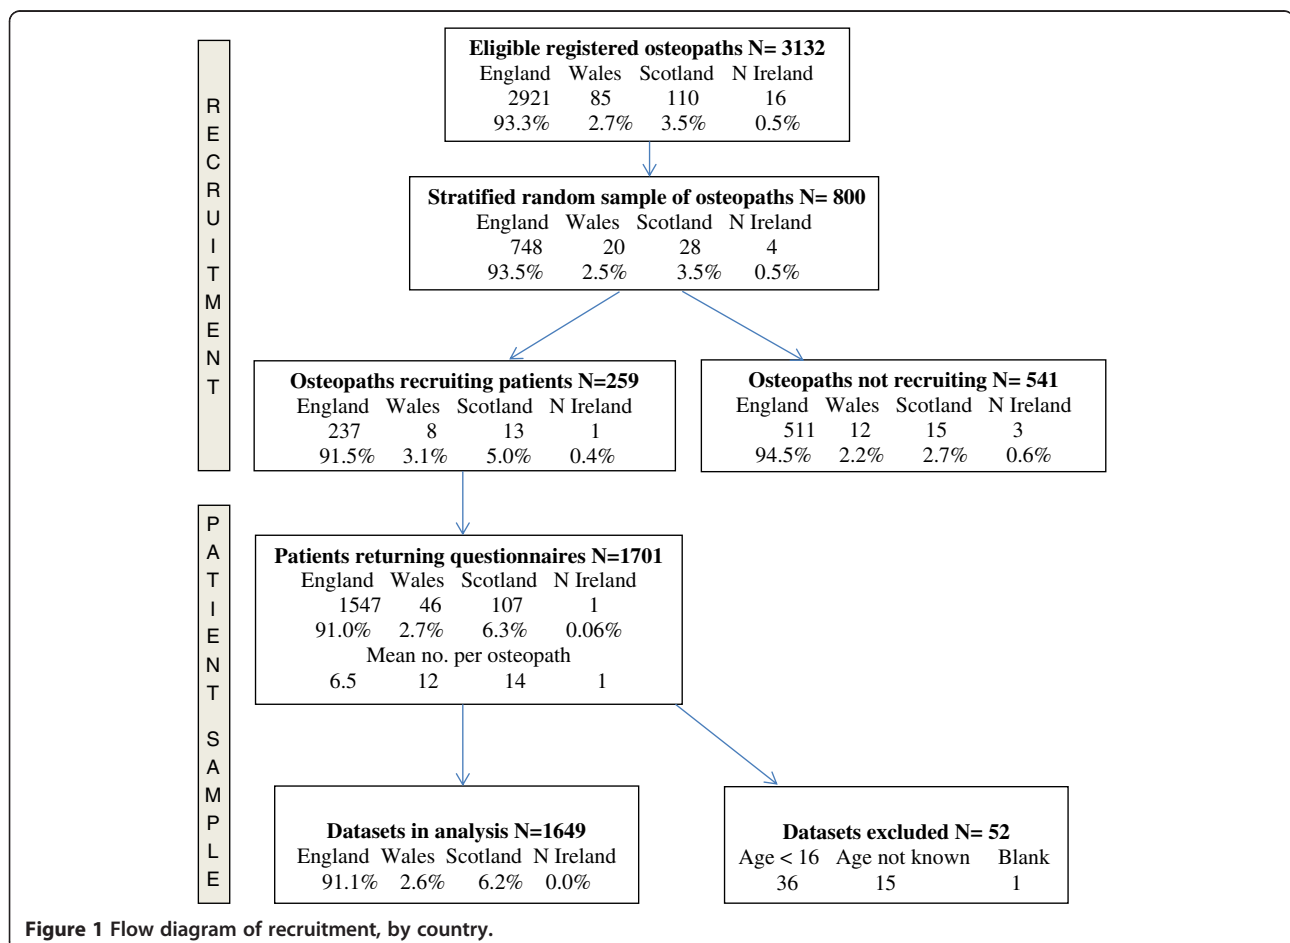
RECRUITMENT

Eligible registered osteopaths N= 3132
England Wales Scotland N Ireland
2921 85 110 16
93.3% 2.7% 3.5% 0.5%

Stratified random sample of osteopaths N= 800
England Wales Scotland N Ireland
748 20 28 4
93.5% 2.5% 3.5% 0.5%

Osteopaths recruiting patients N=259
England Wales Scotland N Ireland
237 8 13 1
91.5% 3.1% 5.0% 0.4%

Osteopaths not recruiting N= 541
England Wales Scotland N Ireland
511 12 15 3
94.5% 2.2% 2.7% 0.6%

PATIENT SAMPLE

Patients returning questionnaires N=1701
England Wales Scotland N Ireland
1547 46 107 1
91.0% 2.7% 6.3% 0.06%
Mean no. per osteopath
6.5 12 14 1

Datasets in analysis N=1649
England Wales Scotland N Ireland
91.1% 2.6% 6.2% 0.0%

Datasets excluded N= 52
Age < 16 Age not known Blank
36 15 1

Figure 1 Flow diagram of recruitment, by country.